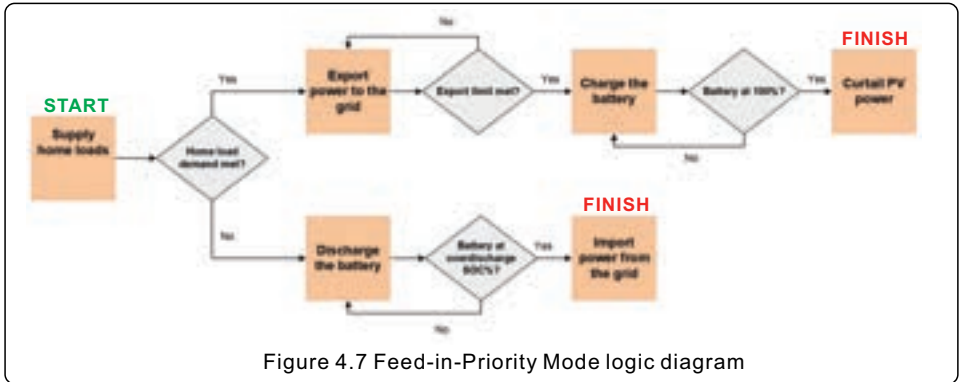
START

Supply home loads

Home load demand met?

Yes

Export power to the grid

No

Export limit met?

Yes

Charge the battery

Battery at 100%?

Yes

FINISH

Curtail PV power

No

No

Discharge the battery

Battery at overdischarge SOC%?

Yes

FINISH

Import power from the grid

No

Figure 4.7 Feed-in-Priority Mode logic diagram